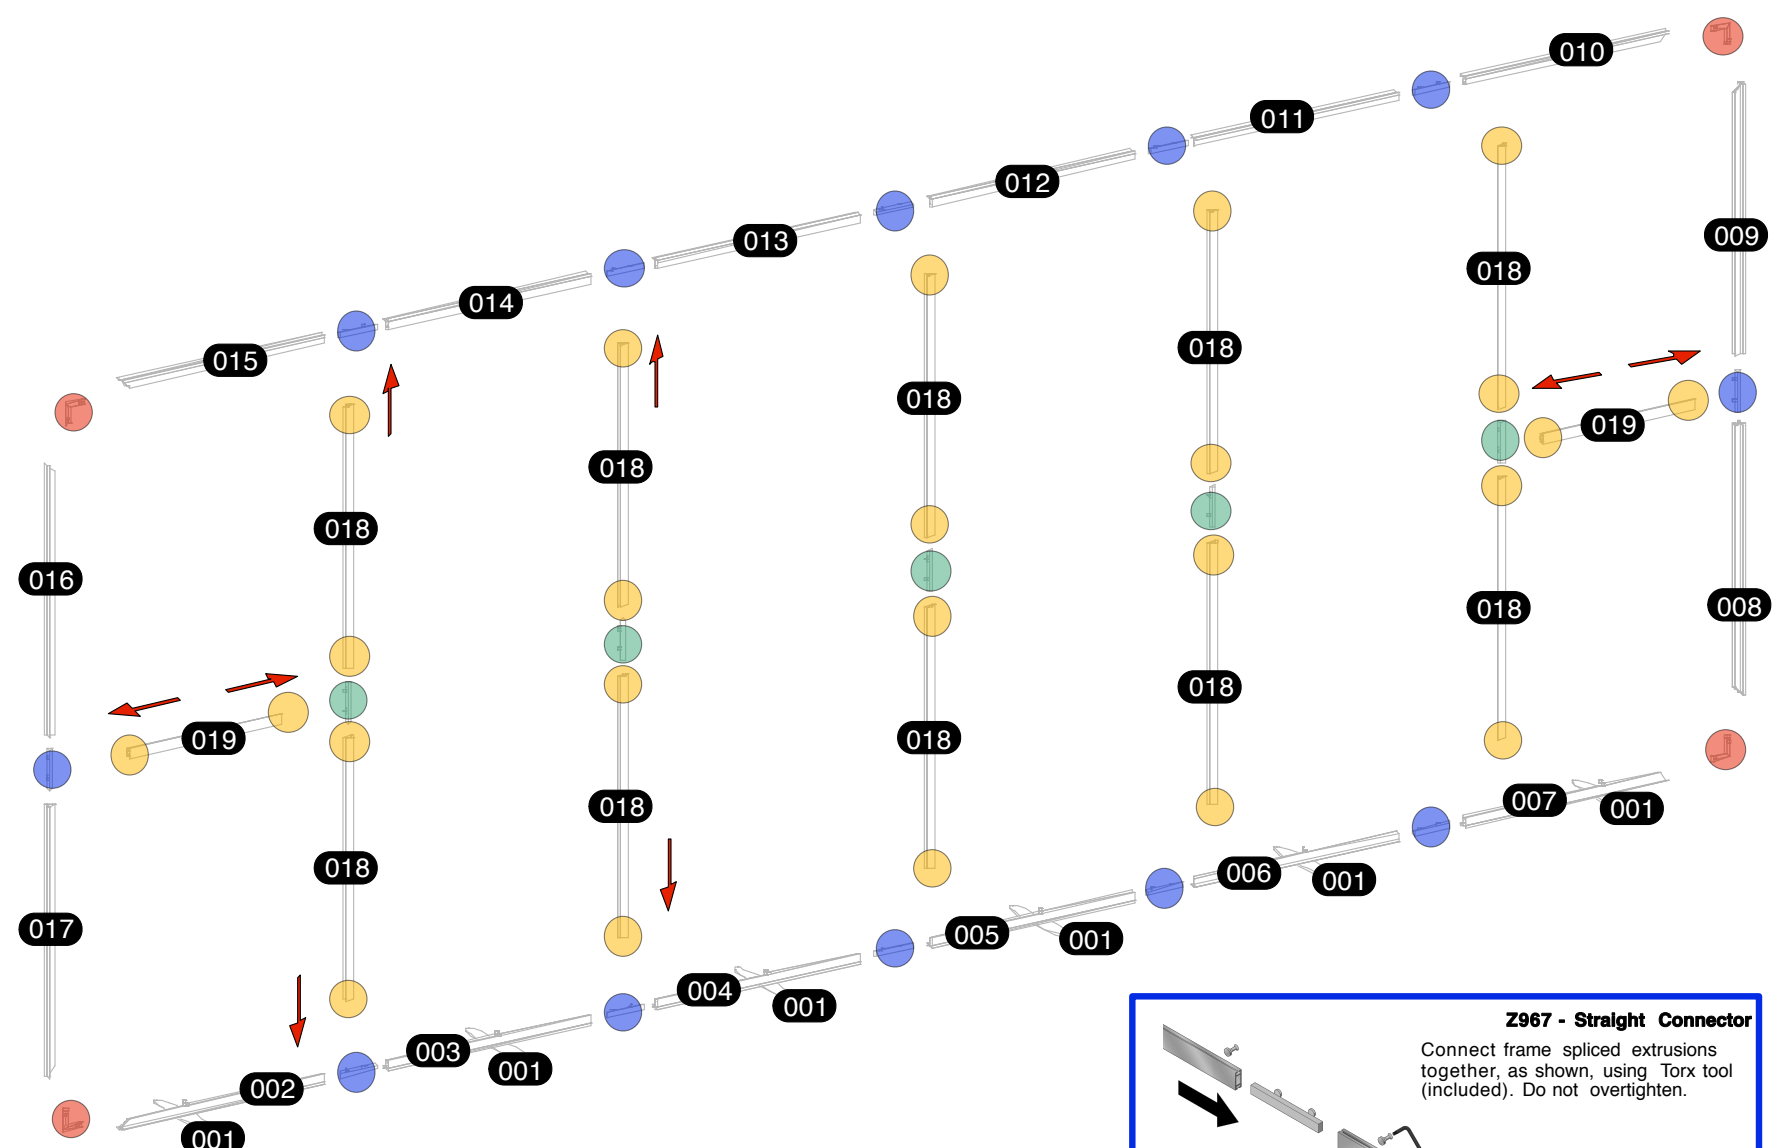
010
011
012
013
014
015
009
018
018
018
018
018
019
016
018
018
018
018
008
019
018
018
018
017
018
007
001
006
001
005
001
004
001
003
001
002
001

Z967 - Straight Connector
Connect frame spliced extrusions together, as shown, using Torx tool (included). Do not overtighten.